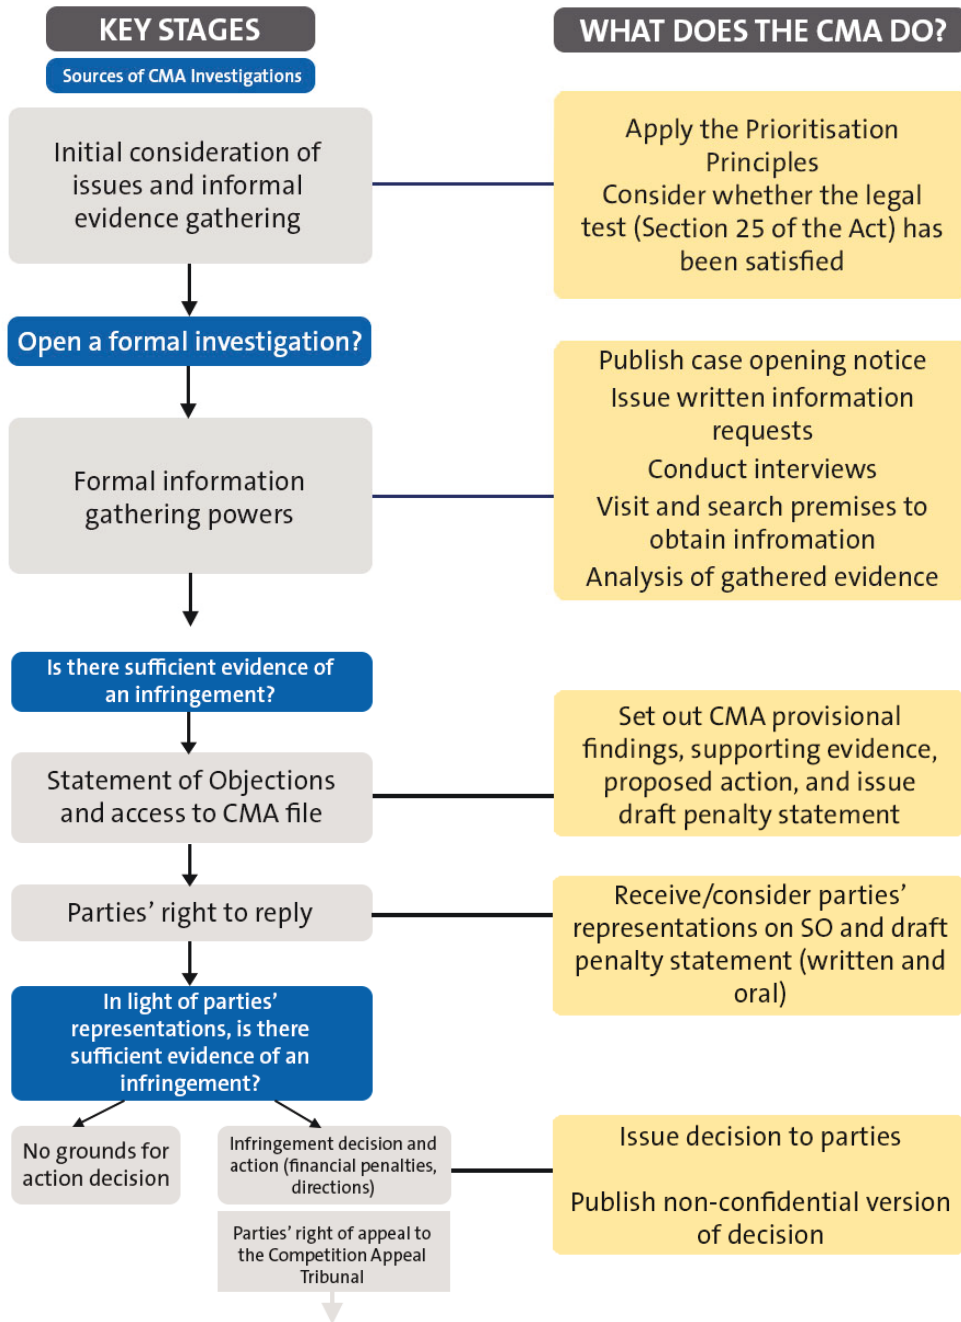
KEY STAGES

Sources of CMA Investigations

WHAT DOES THE CMA DO?

Initial consideration of issues and informal evidence gathering

Apply the Prioritisation Principles
Consider whether the legal test (Section 25 of the Act) has been satisfied

Open a formal investigation?

Publish case opening notice
Issue written information requests
Conduct interviews
Visit and search premises to obtain infromation
Analysis of gathered evidence

Formal information gathering powers

Is there sufficient evidence of an infringement?

Statement of Objections and access to CMA file

Set out CMA provisional findings, supporting evidence, proposed action, and issue draft penalty statement

Parties' right to reply

Receive/consider parties' representations on SO and draft penalty statement (written and oral)

In light of parties' representations, is there sufficient evidence of an infringement?

No grounds for action decision

Infringement decision and action (financial penalties, directions)

Issue decision to parties

Publish non-confidential version of decision

Parties' right of appeal to the Competition Appeal Tribunal